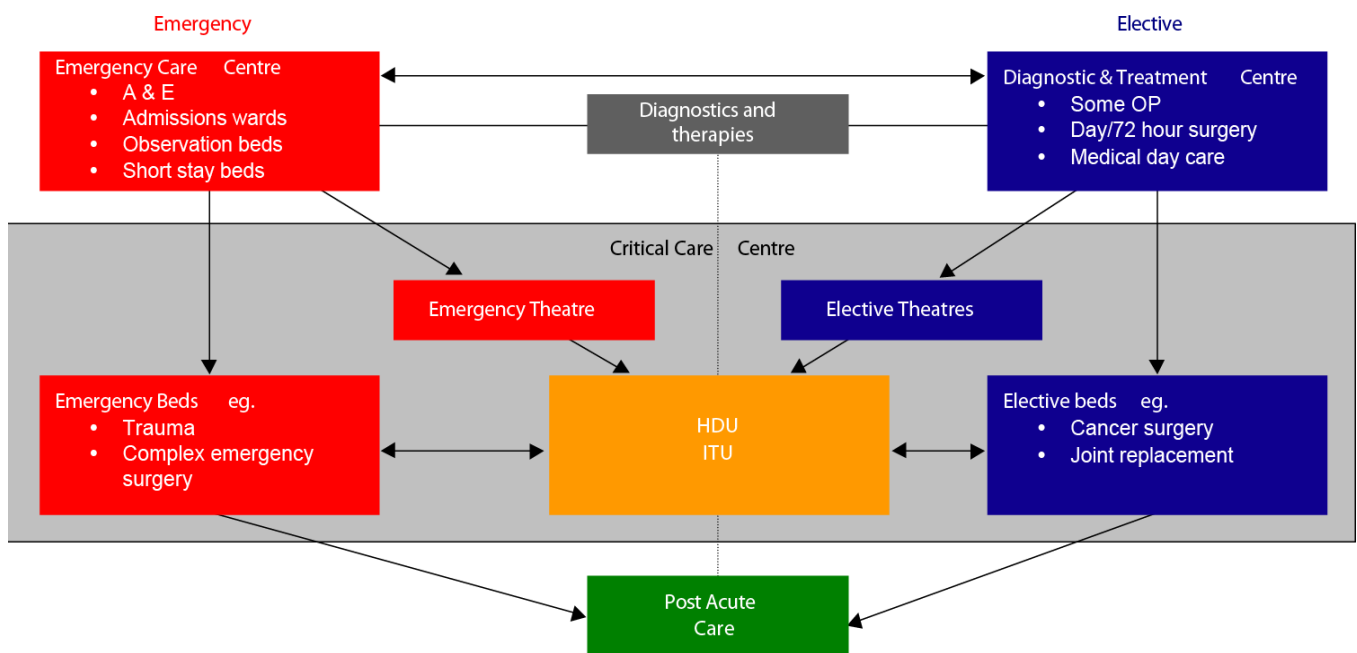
Emergency

Elective

Emergency Care Centre
- A & E
- Admissions wards
- Observation beds
- Short stay beds

Diagnostics and therapies

Diagnostic & Treatment Centre
- Some OP
- Day/72 hour surgery
- Medical day care

Critical Care Centre

Emergency Theatre

Elective Theatres

Emergency Beds eg.
- Trauma
- Complex emergency surgery

HDU
ITU

Elective beds eg.
- Cancer surgery
- Joint replacement

Post Acute Care